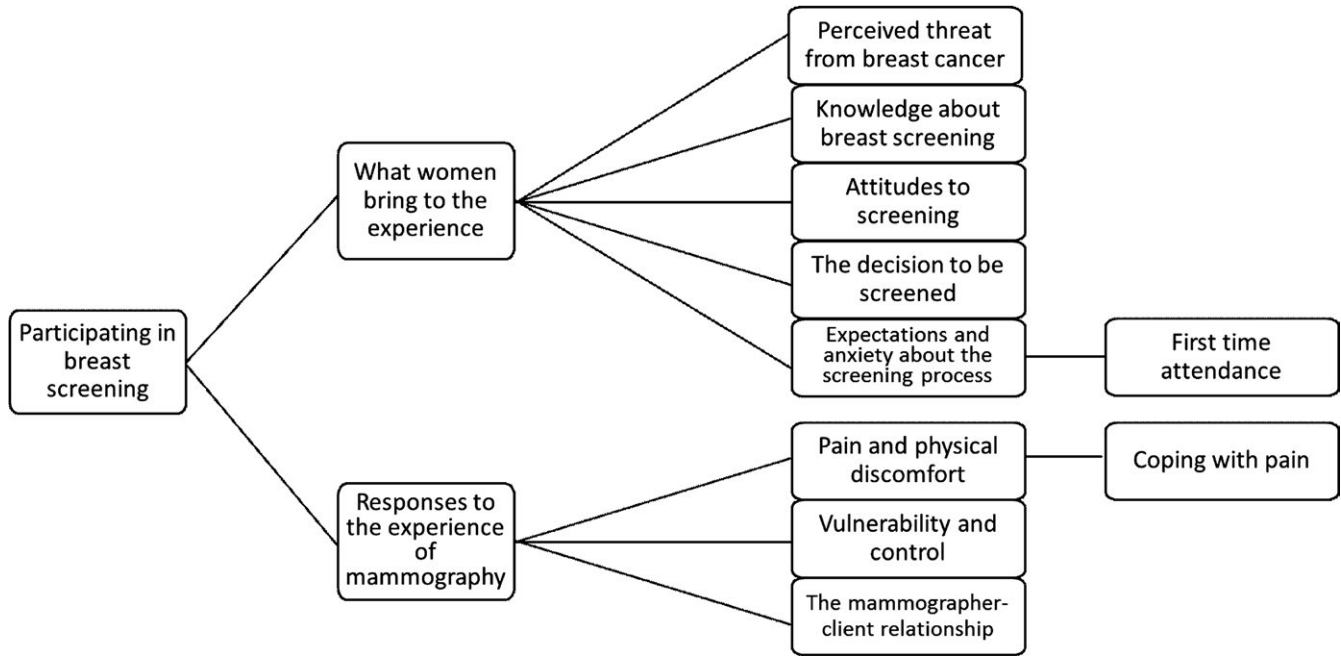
Participating in breast screening

What women bring to the experience

Perceived threat from breast cancer

Knowledge about breast screening

Attitudes to screening

The decision to be screened

Expectations and anxiety about the screening process

First time attendance

Responses to the experience of mammography

Pain and physical discomfort

Coping with pain

Vulnerability and control

The mammographer-client relationship